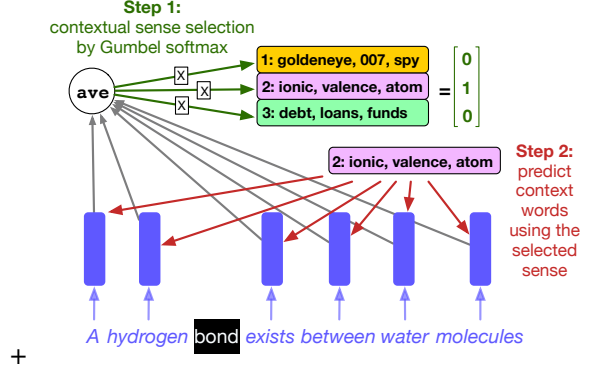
Step 1:
contextual sense selection
by Gumbel softmax

ave

x
x
x

1: goldeneye, 007, spy
2: ionic, valence, atom
3: debt, loans, funds

$= \begin{bmatrix} 0 \\ 1 \\ 0 \end{bmatrix}$

2: ionic, valence, atom

Step 2:
predict
context
words
using the
selected
sense

A hydrogen bond exists between water molecules

+